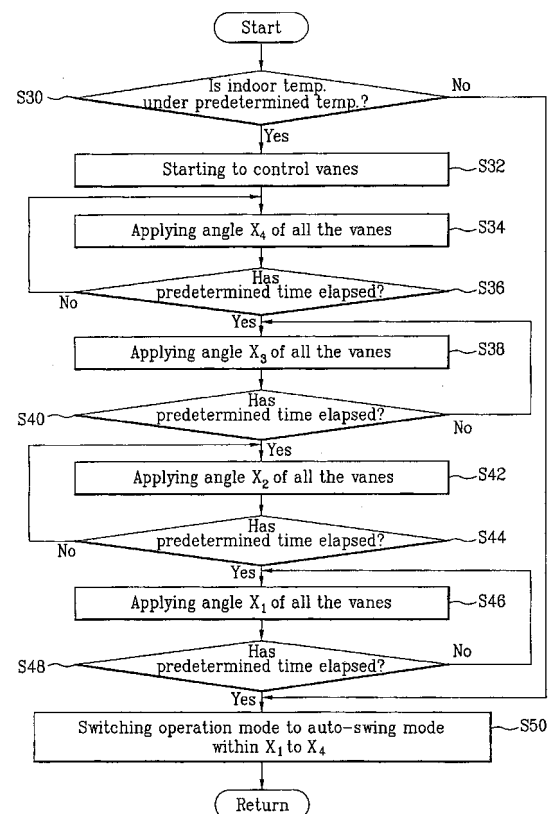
Start

S30
Is indoor temp. under predetermined temp.?
No
Yes

Starting to control vanes
S32

Applying angle $X_4$ of all the vanes
S34

Has predetermined time elapsed?
S36
No
Yes

Applying angle $X_3$ of all the vanes
S38

S40
Has predetermined time elapsed?
No
Yes

Applying angle $X_2$ of all the vanes
S42

Has predetermined time elapsed?
S44
No
Yes

Applying angle $X_1$ of all the vanes
S46

S48
Has predetermined time elapsed?
No
Yes

Switching operation mode to auto-swing mode within $X_1$ to $X_4$
S50

Return